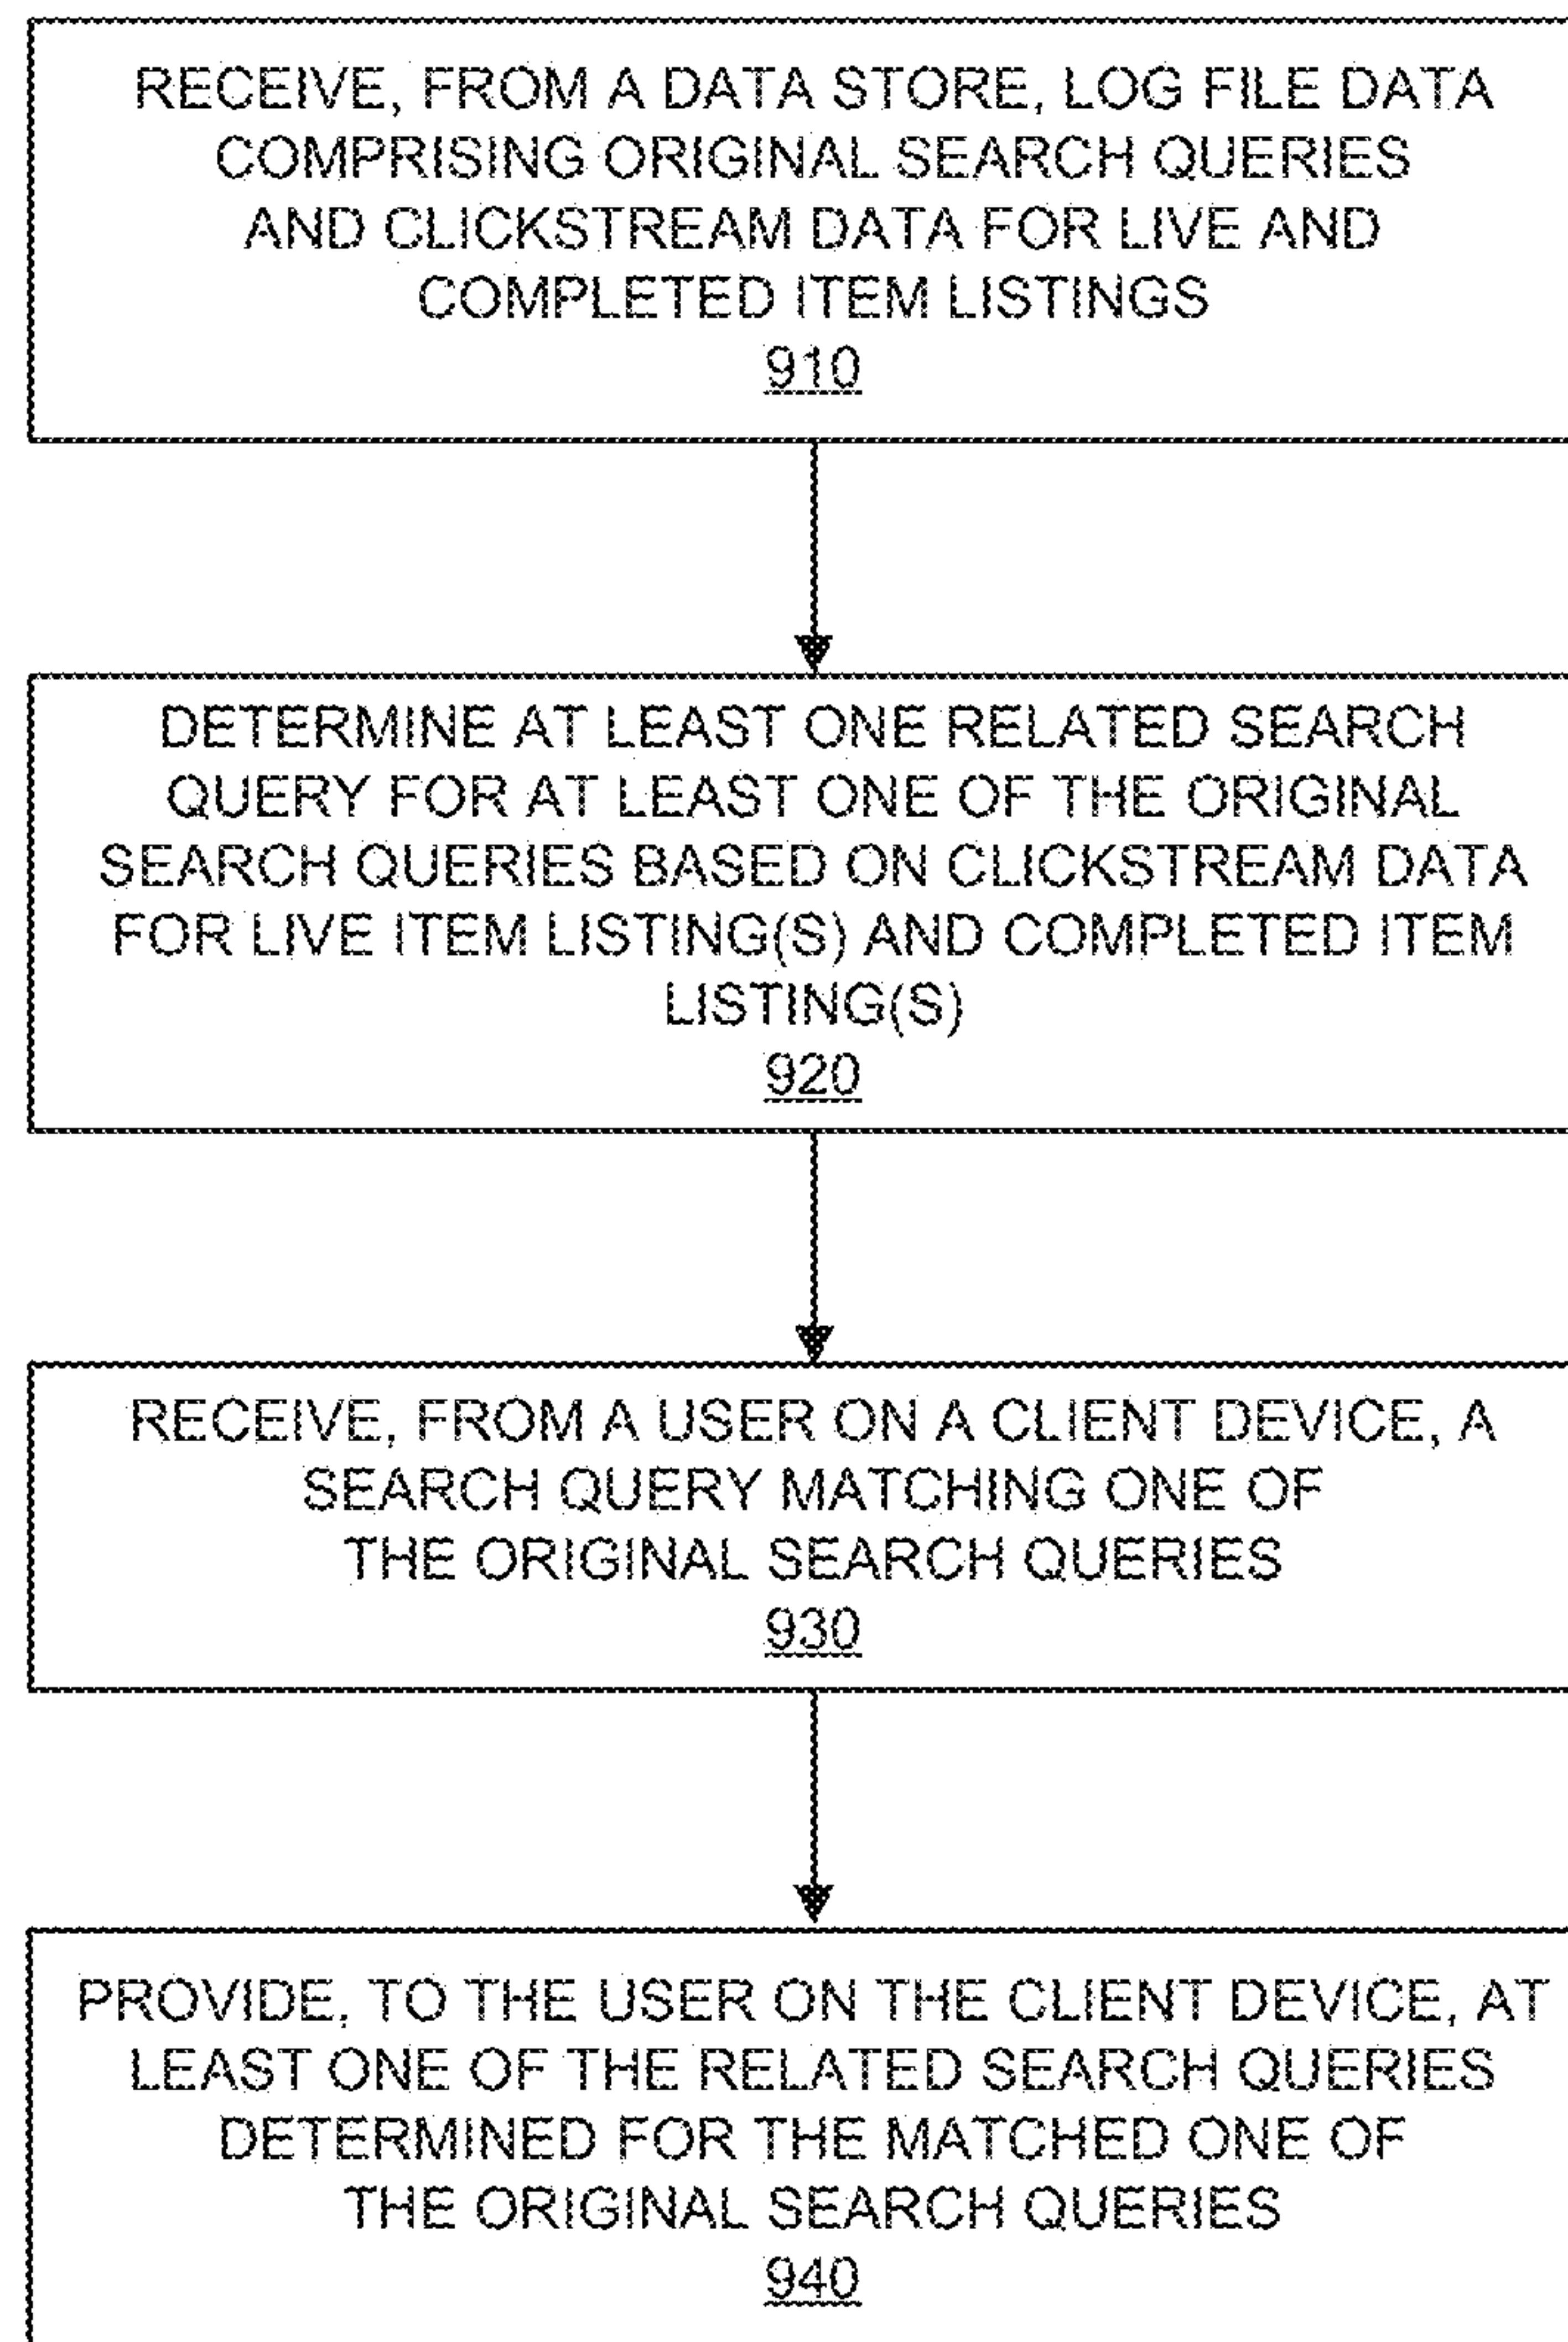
RECEIVE, FROM A DATA STORE, LOG FILE DATA COMPRISING ORIGINAL SEARCH QUERIES AND CLICKSTREAM DATA FOR LIVE AND COMPLETED ITEM LISTINGS
910

DETERMINE AT LEAST ONE RELATED SEARCH QUERY FOR AT LEAST ONE OF THE ORIGINAL SEARCH QUERIES BASED ON CLICKSTREAM DATA FOR LIVE ITEM LISTING(S) AND COMPLETED ITEM LISTING(S)
920

RECEIVE, FROM A USER ON A CLIENT DEVICE, A SEARCH QUERY MATCHING ONE OF THE ORIGINAL SEARCH QUERIES
930

PROVIDE, TO THE USER ON THE CLIENT DEVICE, AT LEAST ONE OF THE RELATED SEARCH QUERIES DETERMINED FOR THE MATCHED ONE OF THE ORIGINAL SEARCH QUERIES
940